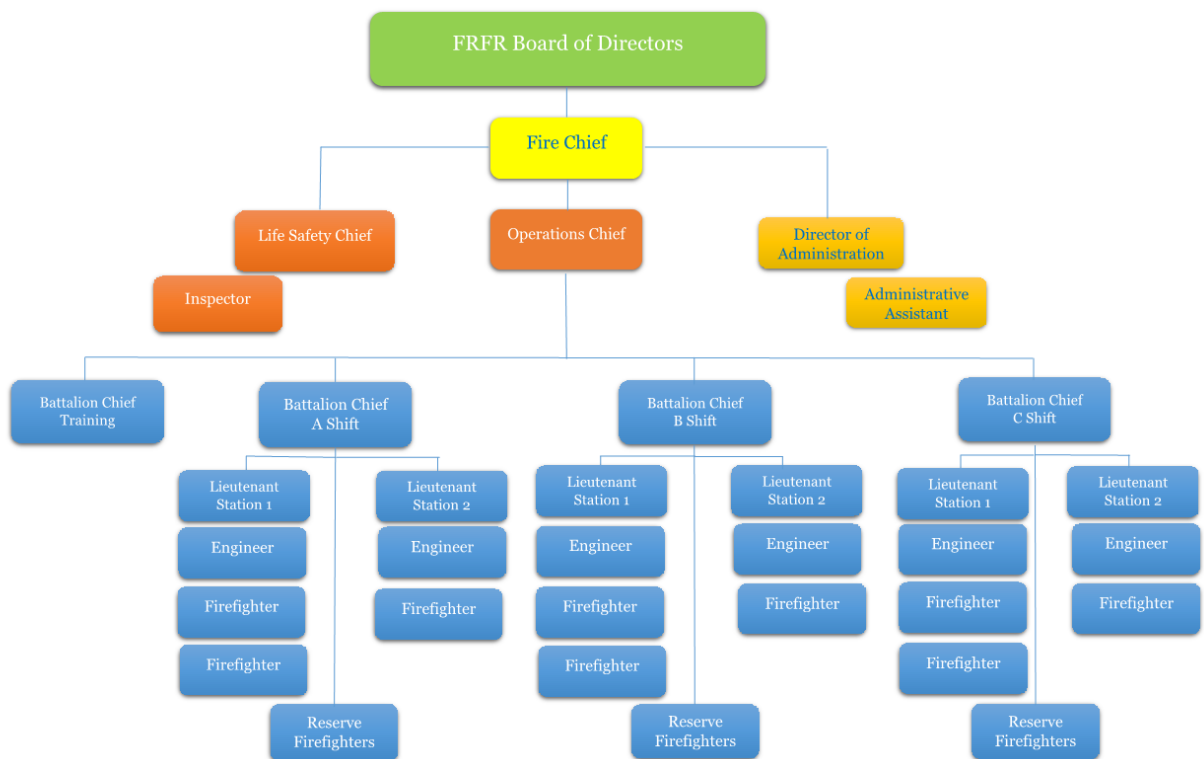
FRFR Board of Directors

Fire Chief

Life Safety Chief

Inspector

Operations Chief

Director of Administration

Administrative Assistant

Battalion Chief Training

Battalion Chief A Shift

Lieutenant Station 1

Engineer

Firefighter

Firefighter

Lieutenant Station 2

Engineer

Firefighter

Reserve Firefighters

Battalion Chief B Shift

Lieutenant Station 1

Engineer

Firefighter

Firefighter

Lieutenant Station 2

Engineer

Firefighter

Reserve Firefighters

Battalion Chief C Shift

Lieutenant Station 1

Engineer

Firefighter

Firefighter

Lieutenant Station 2

Engineer

Firefighter

Reserve Firefighters